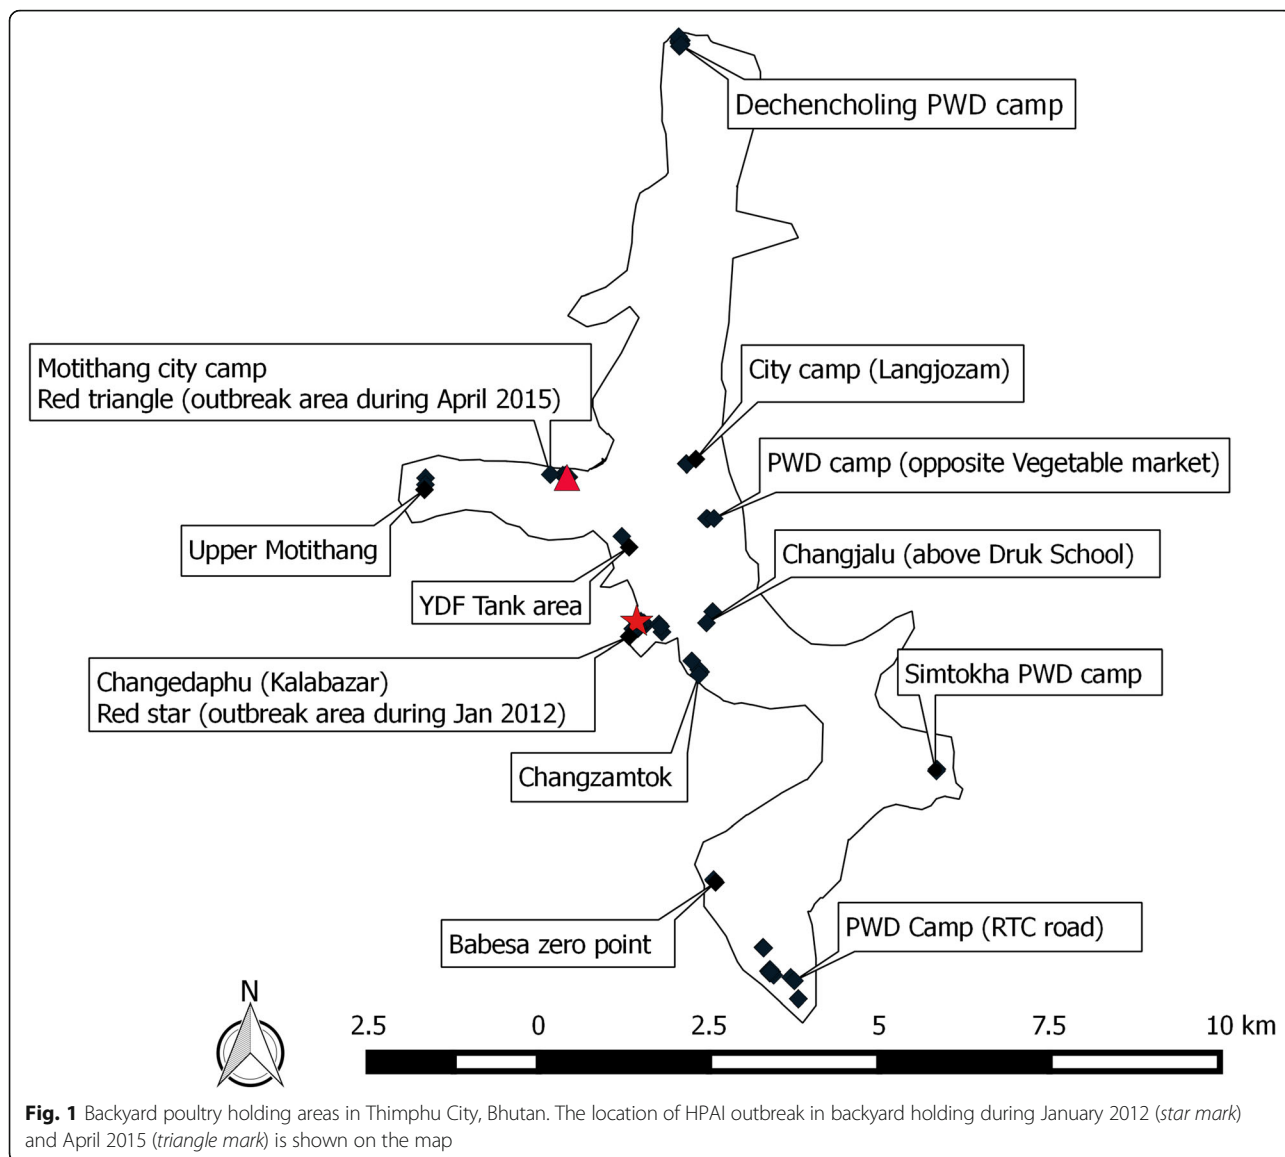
Dechencholing PWD camp

Motithang city camp
Red triangle (outbreak area during April 2015)

City camp (Langjozam)

PWD camp (opposite Vegetable market)

Upper Motithang

Changjalu (above Druk School)

YDF Tank area

Changedaphu (Kalabazar)
Red star (outbreak area during Jan 2012)

Simtokha PWD camp

Changzamtok

Babesa zero point

PWD Camp (RTC road)

N

2.5 0 2.5 5 7.5 10 km

**Fig. 1** Backyard poultry holding areas in Thimphu City, Bhutan. The location of HPAI outbreak in backyard holding during January 2012 (*star mark*) and April 2015 (*triangle mark*) is shown on the map